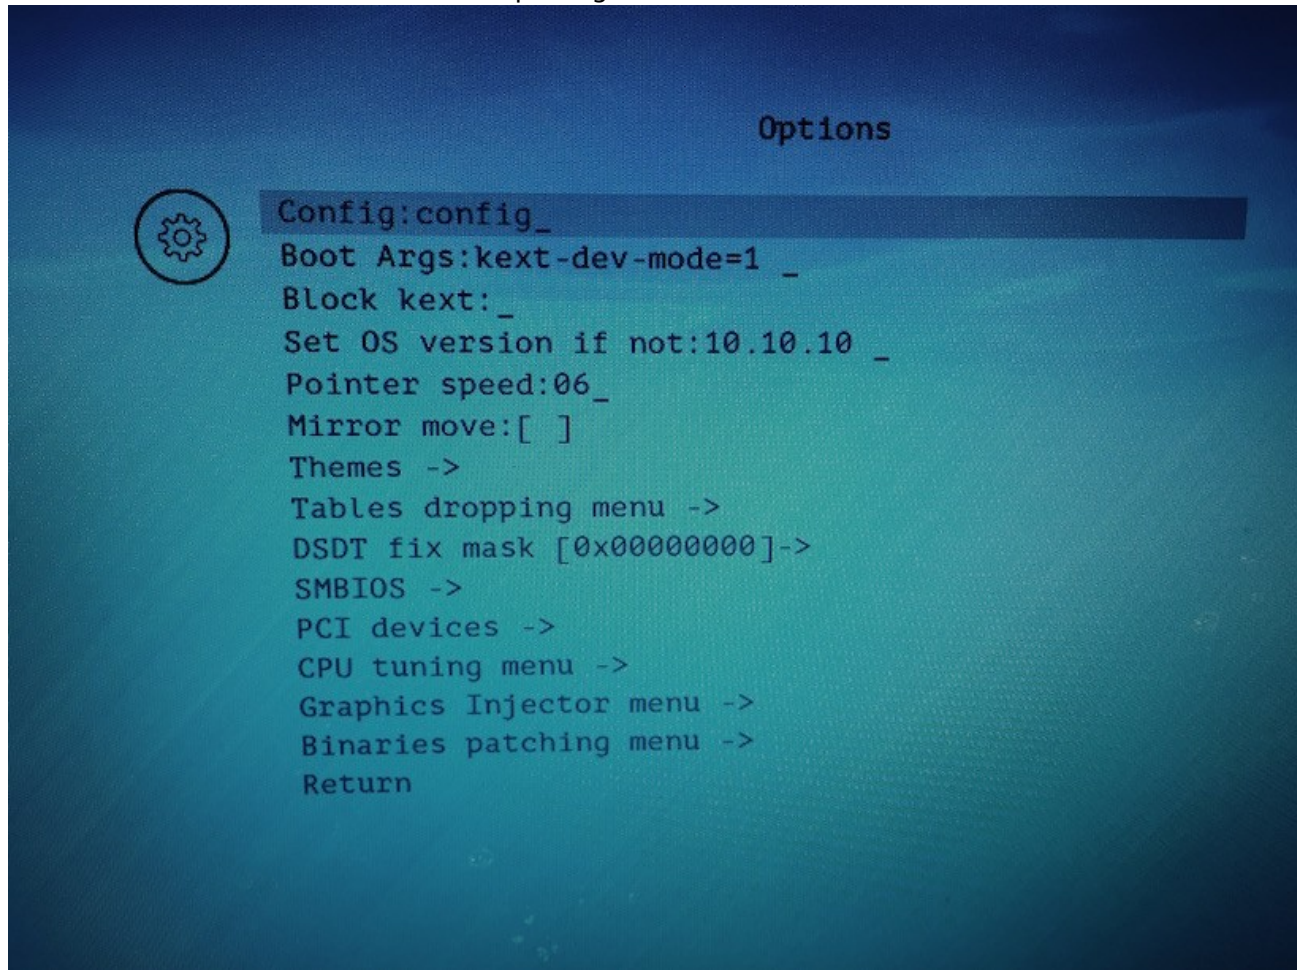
Options

Config:config_
Boot Args:kext-dev-mode=1 _
Block kext:_
Set OS version if not:10.10.10 _
Pointer speed:06_
Mirror move:[ ]
Themes ->
Tables dropping menu ->
DSDT fix mask [0x00000000]->
SMBIOS ->
PCI devices ->
CPU tuning menu ->
Graphics Injector menu ->
Binaries patching menu ->
Return